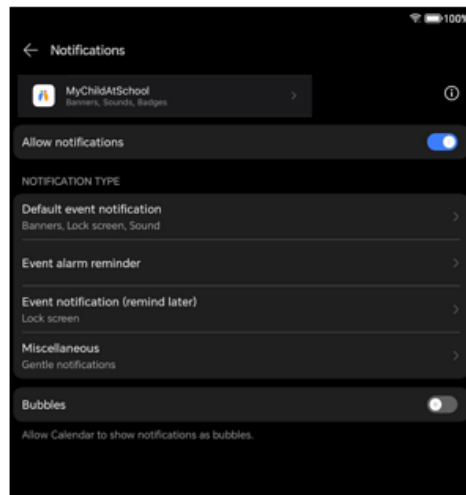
100%

Notifications

MyChildAtSchool
Banners, Sounds, Badges

Allow notifications

NOTIFICATION TYPE

Default event notification
Banners, Lock screen, Sound

Event alarm reminder

Event notification (remind later)
Lock screen

Miscellaneous
Gentle notifications

Bubbles

Allow Calendar to show notifications as bubbles.